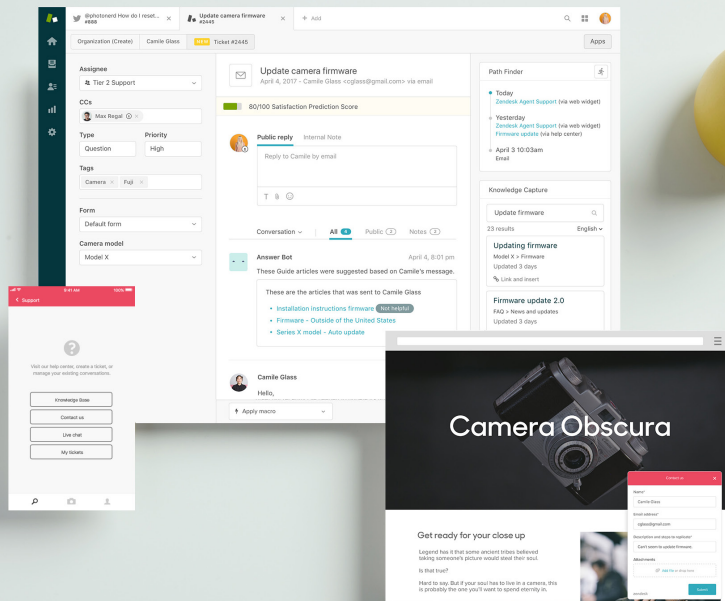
@phctonerd How do I reset... #888

Update camera firmware #2445

+ Add

Organization (Create) Camile Glass NEW Ticket #2445

Apps

Assignee
Tier 2 Support

CCs
Max Regal

Type
Question

Priority
High

Tags
Camera Fuji

Form
Default form

Camera model
Model X

Update camera firmware
April 4, 2017 – Camile Glass <cglass@gmail.com> via email

80/100 Satisfaction Prediction Score

Public reply Internal Note

Reply to Camile by email

Conversation All 4 Public 2 Notes 3

Answer Bot April 4, 8:01 pm
These Guide articles were suggested based on Camile's message.

These are the articles that was sent to Camile Glass
• Installation instructions firmware Not helpful
• Firmware – Outside of the United States
• Series X model – Auto update

Camile Glass
Hello,

Apply macro

Path Finder

Today
Zendesk Agent Support (via web widget)
Yesterday
Zendesk Agent Support (via web widget)
Firmware update (via help center)
April 3 10:03am
Email

Knowledge Capture

Update firmware

23 results English

Updating firmware
Model X > Firmware
Updated 3 days
Link and insert

Firmware update 2.0
FAQ > News and updates
Updated 3 days

9:41 AM 100%
< Support

Visit our help center, create a ticket, or manage your existing conversations.

Knowledge Base
Contact us
Live chat
My tickets

Camera Obscura

Get ready for your close up

Legend has it that some ancient tribes believed taking someone's picture would steal their soul.

Is that true?

Hard to say. But if your soul has to live in a camera, this is probably the one you'll want to spend eternity in.

Contact us
Name*
Camile Glass
Email address*
cglass@gmail.com
Description one steps to duplicate*
Can't seem to update firmware.
Attachments
Add file or drop here
Submit